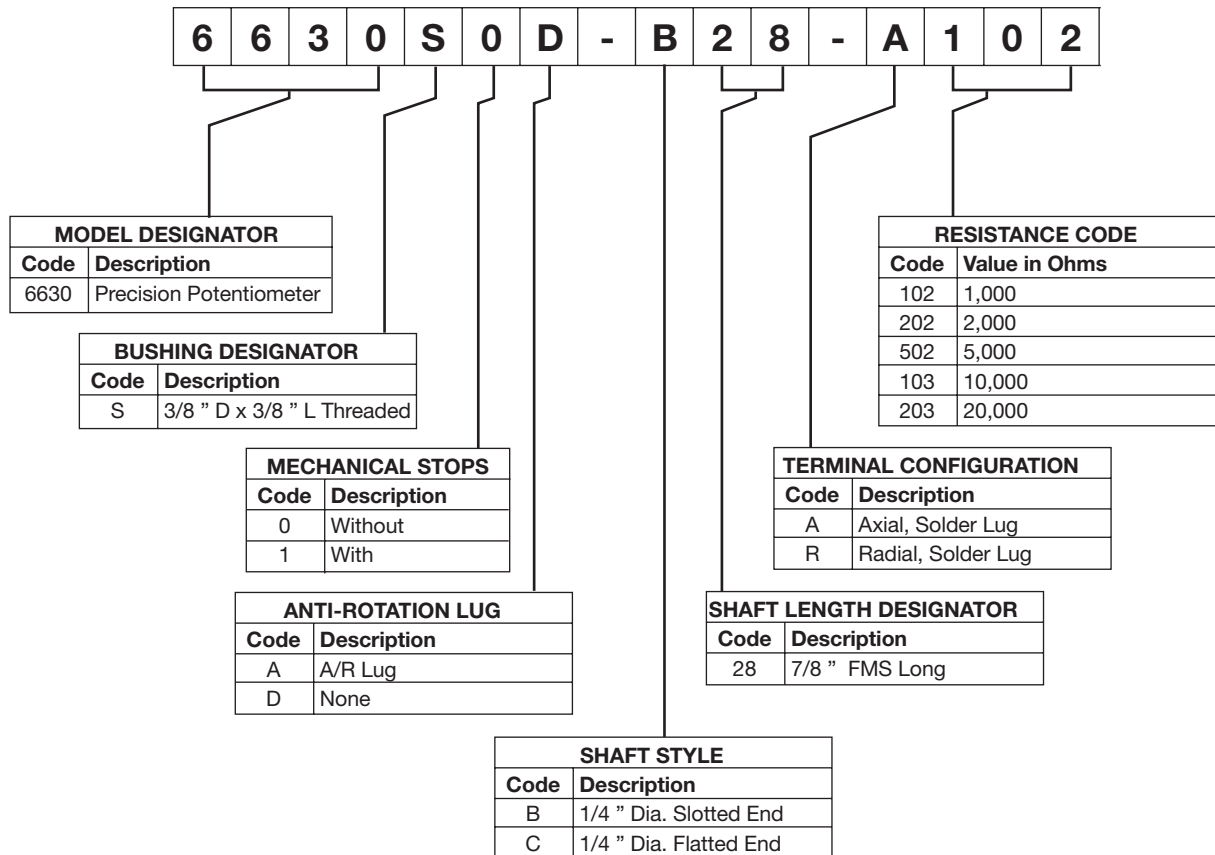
| 6 | 6 | 3 | 0 | S | 0 | D | - | B | 2 | 8 | - | A | 1 | 0 | 2 |
|---|---|---|---|---|---|---|---|---|---|---|---|---|---|---|---|

| MODEL DESIGNATOR | |
|---|---|
| Code | Description |
| 6630 | Precision Potentiometer |

| BUSHING DESIGNATOR | |
|---|---|
| Code | Description |
| S | 3/8 " D x 3/8 " L Threaded |

| MECHANICAL STOPS | |
|---|---|
| Code | Description |
| 0 | Without |
| 1 | With |

| ANTI-ROTATION LUG | |
|---|---|
| Code | Description |
| A | A/R Lug |
| D | None |

| SHAFT STYLE | |
|---|---|
| Code | Description |
| B | 1/4 " Dia. Slotted End |
| C | 1/4 " Dia. Flatted End |

| SHAFT LENGTH DESIGNATOR | |
|---|---|
| Code | Description |
| 28 | 7/8 " FMS Long |

| TERMINAL CONFIGURATION | |
|---|---|
| Code | Description |
| A | Axial, Solder Lug |
| R | Radial, Solder Lug |

| RESISTANCE CODE | |
|---|---|
| Code | Value in Ohms |
| 102 | 1,000 |
| 202 | 2,000 |
| 502 | 5,000 |
| 103 | 10,000 |
| 203 | 20,000 |